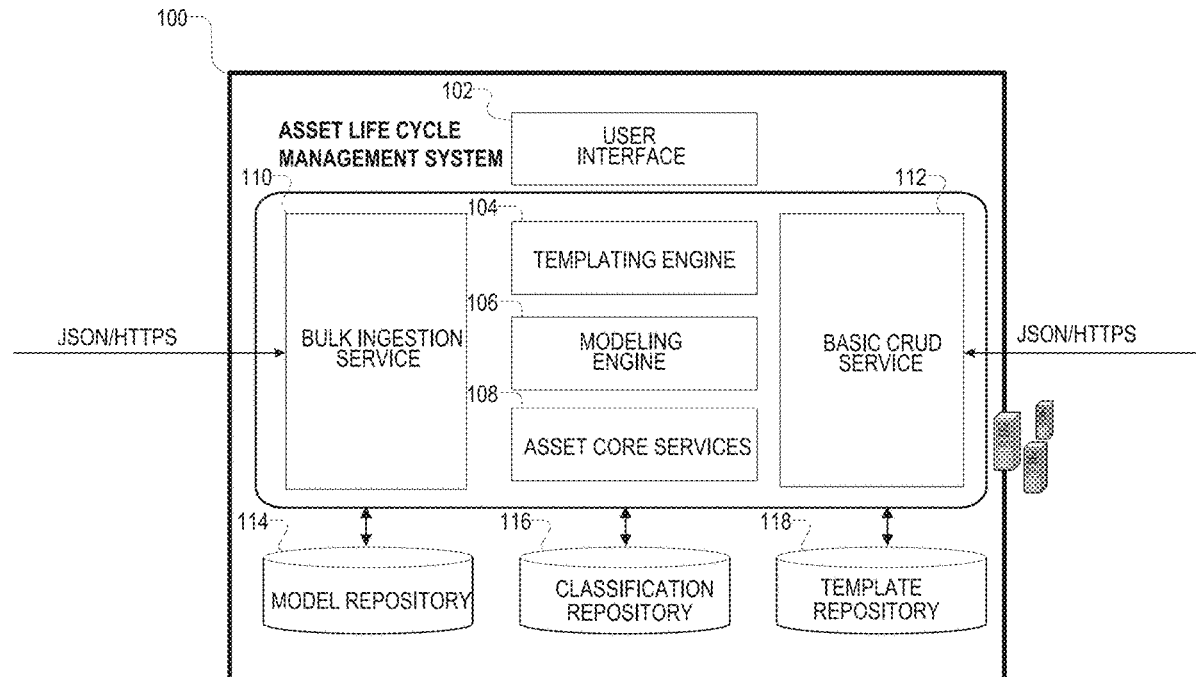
100

102

ASSET LIFE CYCLE MANAGEMENT SYSTEM

USER INTERFACE

110

112

104

TEMPLATING ENGINE

106

JSON/HTTPS

BULK INGESTION SERVICE

MODELING ENGINE

BASIC CRUD SERVICE

JSON/HTTPS

108

ASSET CORE SERVICES

114

116

118

MODEL REPOSITORY

CLASSIFICATION REPOSITORY

TEMPLATE REPOSITORY